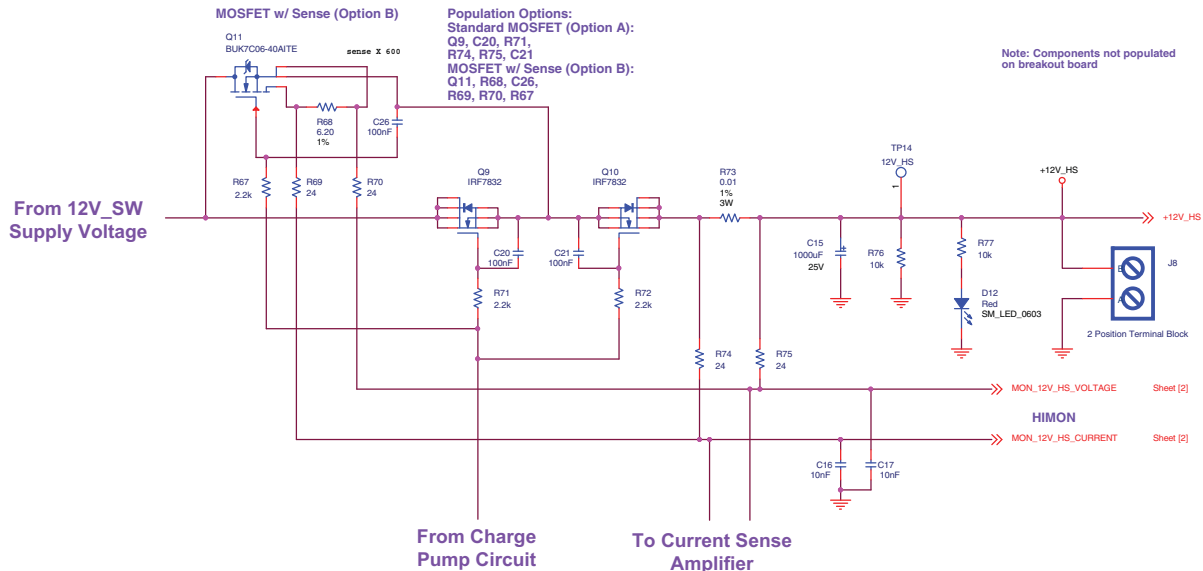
MOSFET w/ Sense (Option B)

Q11
BUK7C06-40AITE

sense X 600

R68
6.20
1%

C26
100nF

Population Options:
Standard MOSFET (Option A):
Q9, C20, R71,
R74, R75, C21
MOSFET w/ Sense (Option B):
Q11, R68, C26,
R69, R70, R67

Note: Components not populated on breakout board

From 12V_SW
Supply Voltage

R67
2.2k

R69
24

R70
24

Q9
IRF7832

C20
100nF

R71
2.2k

Q10
IRF7832

C21
100nF

R72
2.2k

R73
0.01
1%
3W

TP14
12V_HS
1

C15
1000uF
25V

R76
10k

R77
10k

D12
Red
SM_LED_0603

+12V_HS

+12V_HS

B
A
J8

2 Position Terminal Block

R74
24

R75
24

MON_12V_HS_VOLTAGE Sheet [2]

HIMON

MON_12V_HS_CURRENT Sheet [2]

C16
10nF

C17
10nF

From Charge
Pump Circuit

To Current Sense
Amplifier